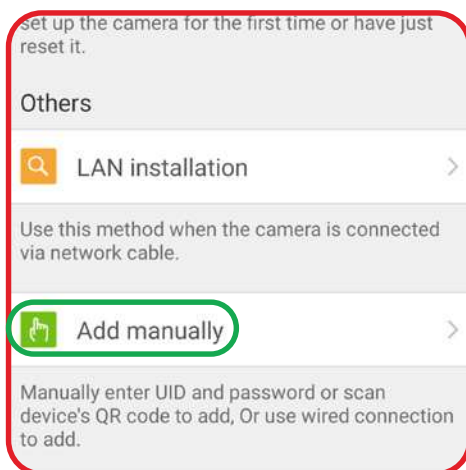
set up the camera for the first time or have just reset it.

Others

LAN installation

Use this method when the camera is connected via network cable.

Add manually

Manually enter UID and password or scan device's QR code to add, Or use wired connection to add.